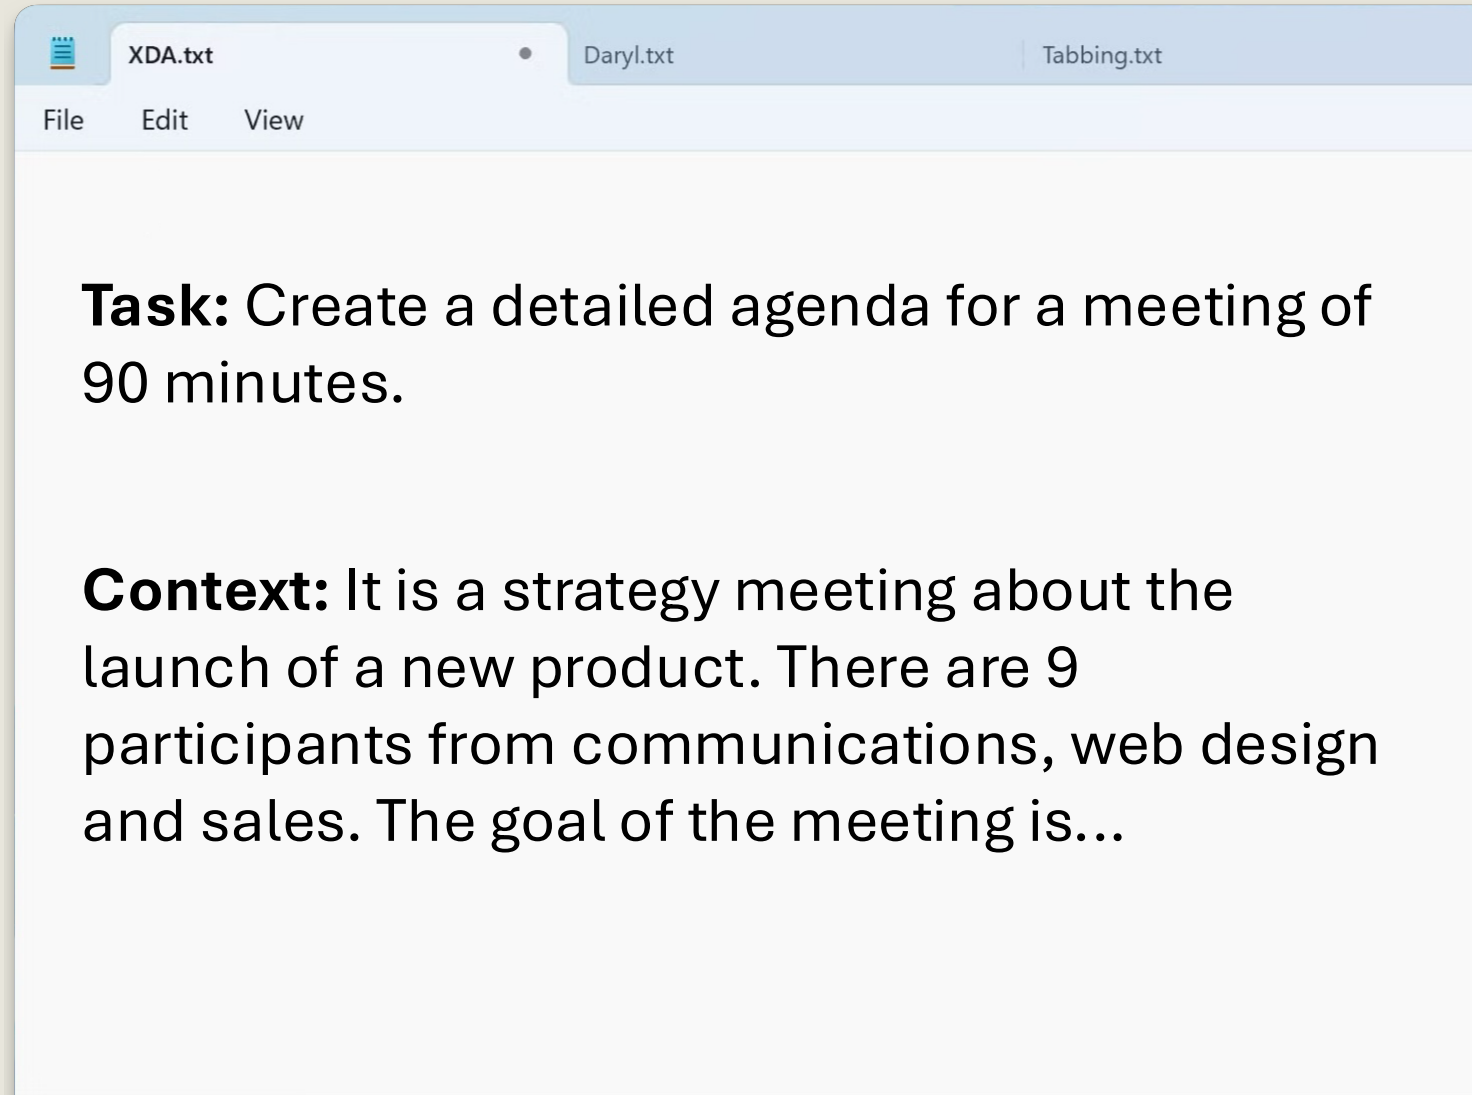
XDA.txt
Daryl.txt
Tabbing.txt

File Edit View

**Task:** Create a detailed agenda for a meeting of 90 minutes.

**Context:** It is a strategy meeting about the launch of a new product. There are 9 participants from communications, web design and sales. The goal of the meeting is...